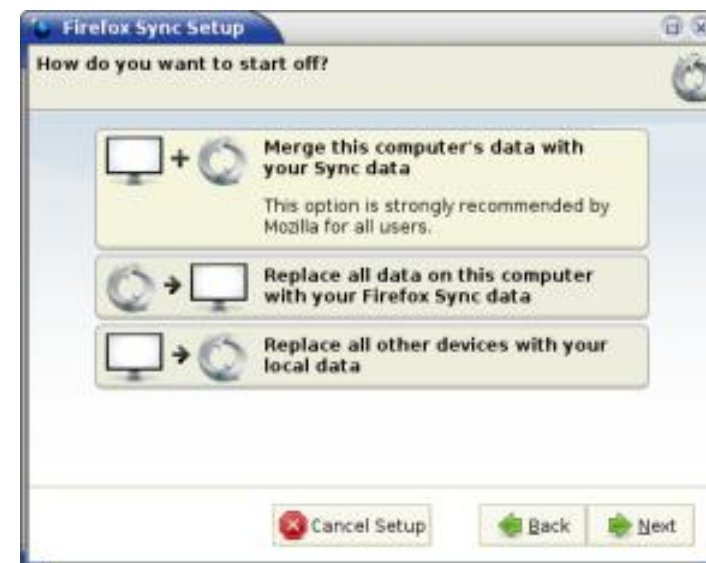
Firefox Sync Setup

How do you want to start off?

Merge this computer's data with your Sync data

This option is strongly recommended by Mozilla for all users.

Replace all data on this computer with your Firefox Sync data

Replace all other devices with your local data

Cancel Setup

Back

Next